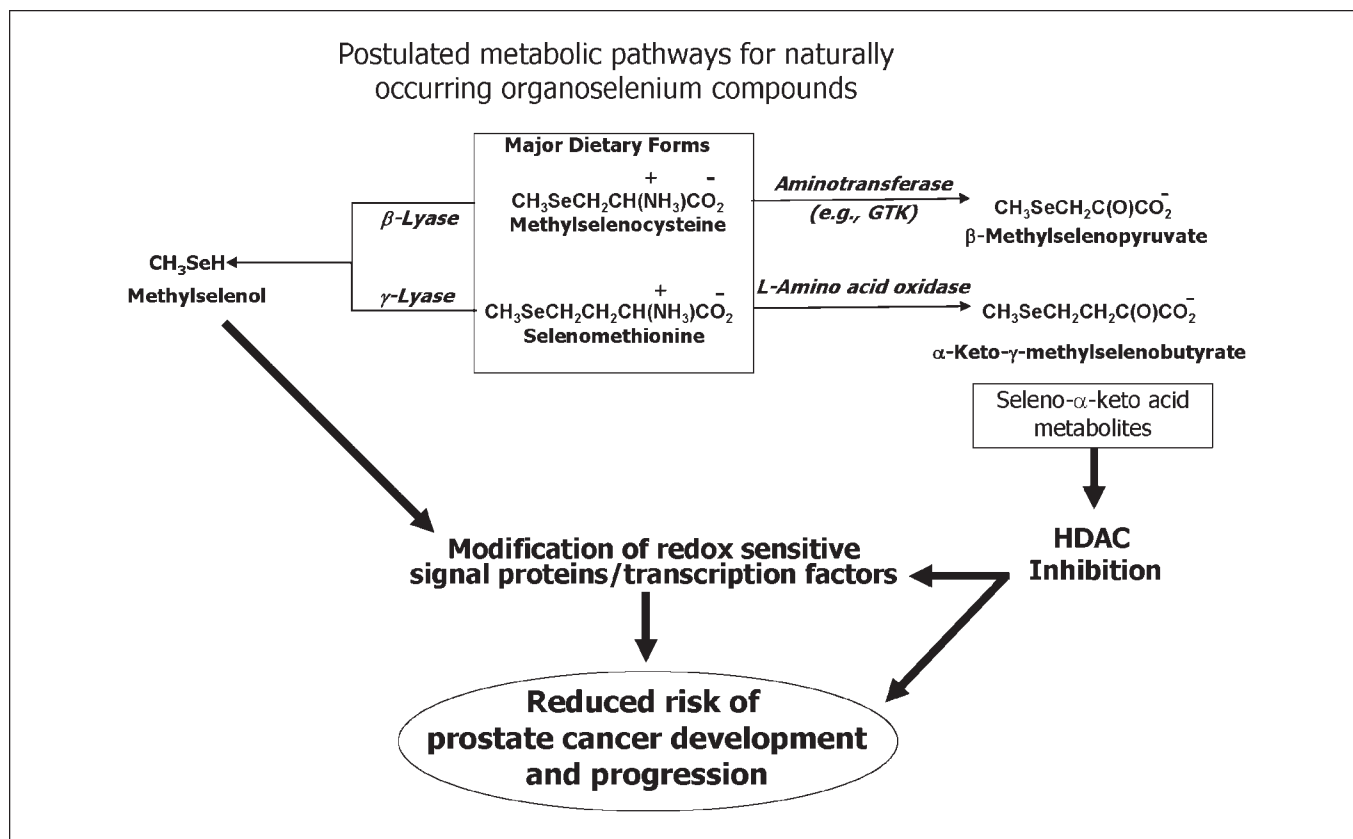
Postulated metabolic pathways for naturally occurring organoselenium compounds

Major Dietary Forms

$CH_3SeCH_2CH(\overset{+}{N}H_3)CO_2^-$
Methylselenocysteine

$CH_3SeCH_2CH_2CH(\overset{+}{N}H_3)CO_2^-$
Selenomethionine

$\beta$-Lyase

$\gamma$-Lyase

$CH_3SeH$
Methylselenol

Aminotransferase
(e.g., GTK)

$CH_3SeCH_2C(O)CO_2^-$
$\beta$-Methylselenopyruvate

L-Amino acid oxidase

$CH_3SeCH_2CH_2C(O)CO_2^-$
$\alpha$-Keto-$\gamma$-methylselenobutyrate

Seleno-$\alpha$-keto acid metabolites

HDAC Inhibition

Modification of redox sensitive signal proteins/transcription factors

Reduced risk of prostate cancer development and progression